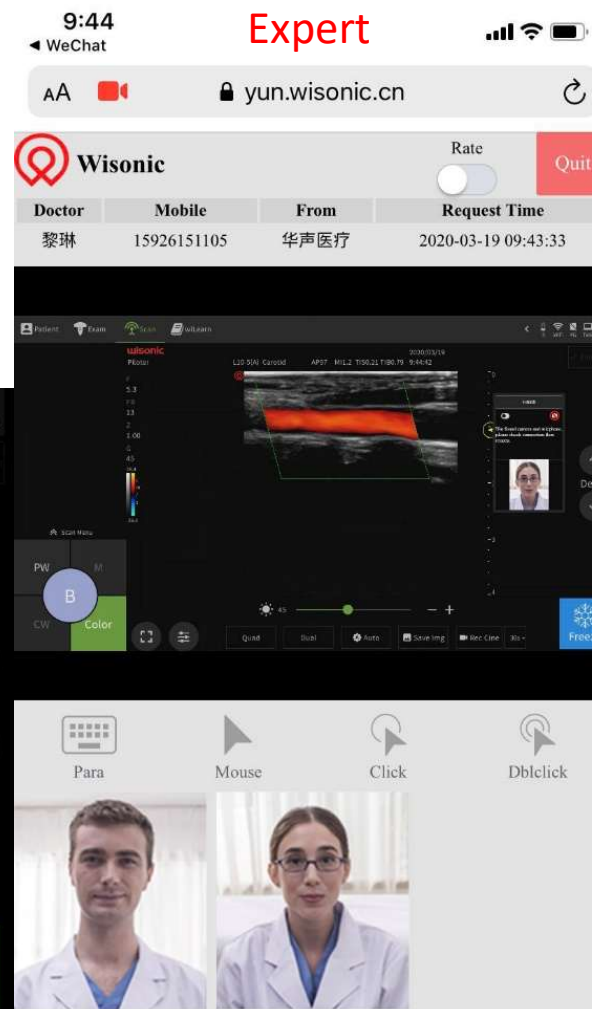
9:44
◀ WeChat
Expert

AA yun.wisonic.cn

Wisonic
Rate
Quit

| Doctor | Mobile | From | Request Time |
|---|---|---|---|
| 黎琳 | 15926151105 | 华声医疗 | 2020-03-19 09:43:33 |

Patient Exam Scan wiLearn

wisonic
Piloter
5.3
13
1.00
45

L20-5(A) Carotid AP57 MI1.2 TIS0.21 TIB0.79 2020/03/19 9:44:42

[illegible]

Scan Menu
PW M
B
CW Color

45
Quad Dual Auto Save Img Rec Cine

Freeze

Para Mouse Click Dblclick